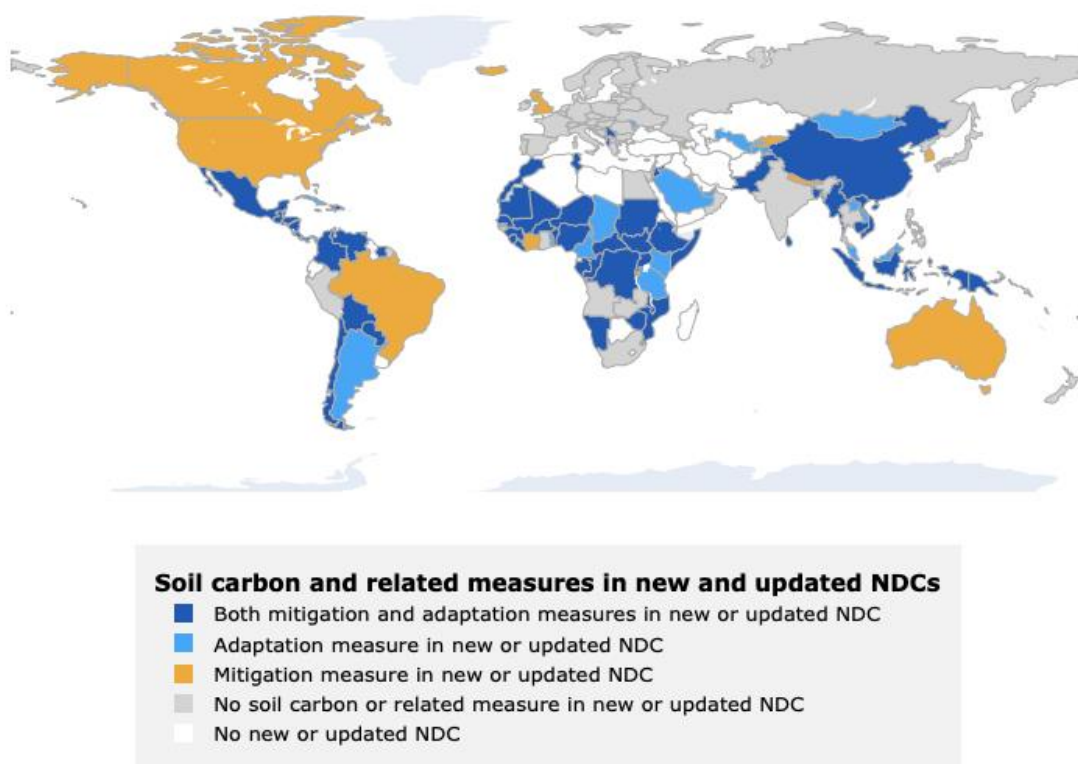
Soil carbon and related measures in new and updated NDCs

Both mitigation and adaptation measures in new or updated NDC

Adaptation measure in new or updated NDC

Mitigation measure in new or updated NDC

No soil carbon or related measure in new or updated NDC

No new or updated NDC